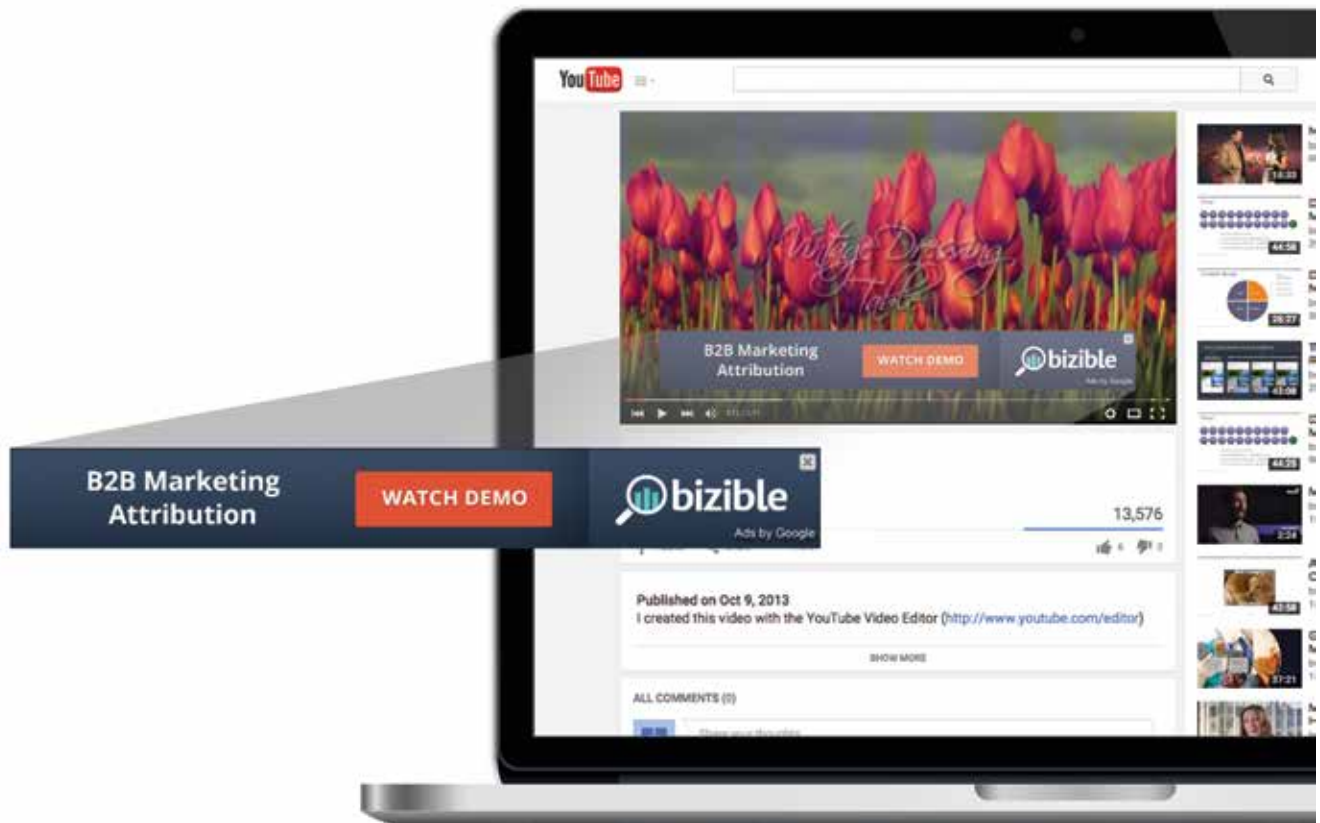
YouTube

Vintage Dressing Table

B2B Marketing Attribution

WATCH DEMO

bizible

Ads by Google

B2B Marketing Attribution

WATCH DEMO

bizible

Ads by Google

13,576

Published on Oct 9, 2013
I created this video with the YouTube Video Editor (http://www.youtube.com/editor)

SHOW MORE

ALL COMMENTS (0)

14:33
44:58
28:27
43:08
44:28
2:24
42:58
37:21